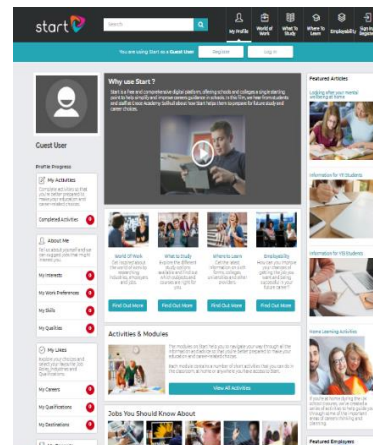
start

Search

My Profile | World of Work | What to Study | Where to Learn | Employability | Sign In Register

You are using Start as a Guest User | Register | Log in

Guest User

Profile Progress

My Activities

Completed Activities

About Me

My Interests

My Work Preferences

My Skills

My Qualities

My Likes

My Careers

My Qualifications

My Destinations

Why use Start ?

Start is a free and comprehensive digital platform, offering schools and colleges a single starting point to help simplify and improve careers guidance in schools. In this film, we hear from students and staff at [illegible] Academy about about how Start helps them to prepare for future study and career choices.

World Of Work | What to Study | Where to Learn | Employability

Find Out More | Find Out More | Find Out More | Find Out More

Activities & Modules

View All Activities

Jobs You Should Know About

Featured Articles

Information for Y8 Students

Information for Y9 Students

Home Learning Activities

Featured Employers